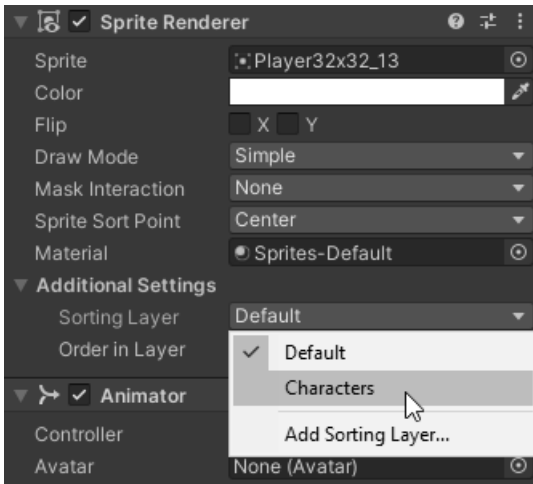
Sprite Renderer

Sprite | Player32x32_13
Color
Flip | X Y
Draw Mode | Simple
Mask Interaction | None
Sprite Sort Point | Center
Material | Sprites-Default
Additional Settings
Sorting Layer | Default
Order in Layer

Default
Characters
Add Sorting Layer...

Animator

Controller
Avatar | None (Avatar)